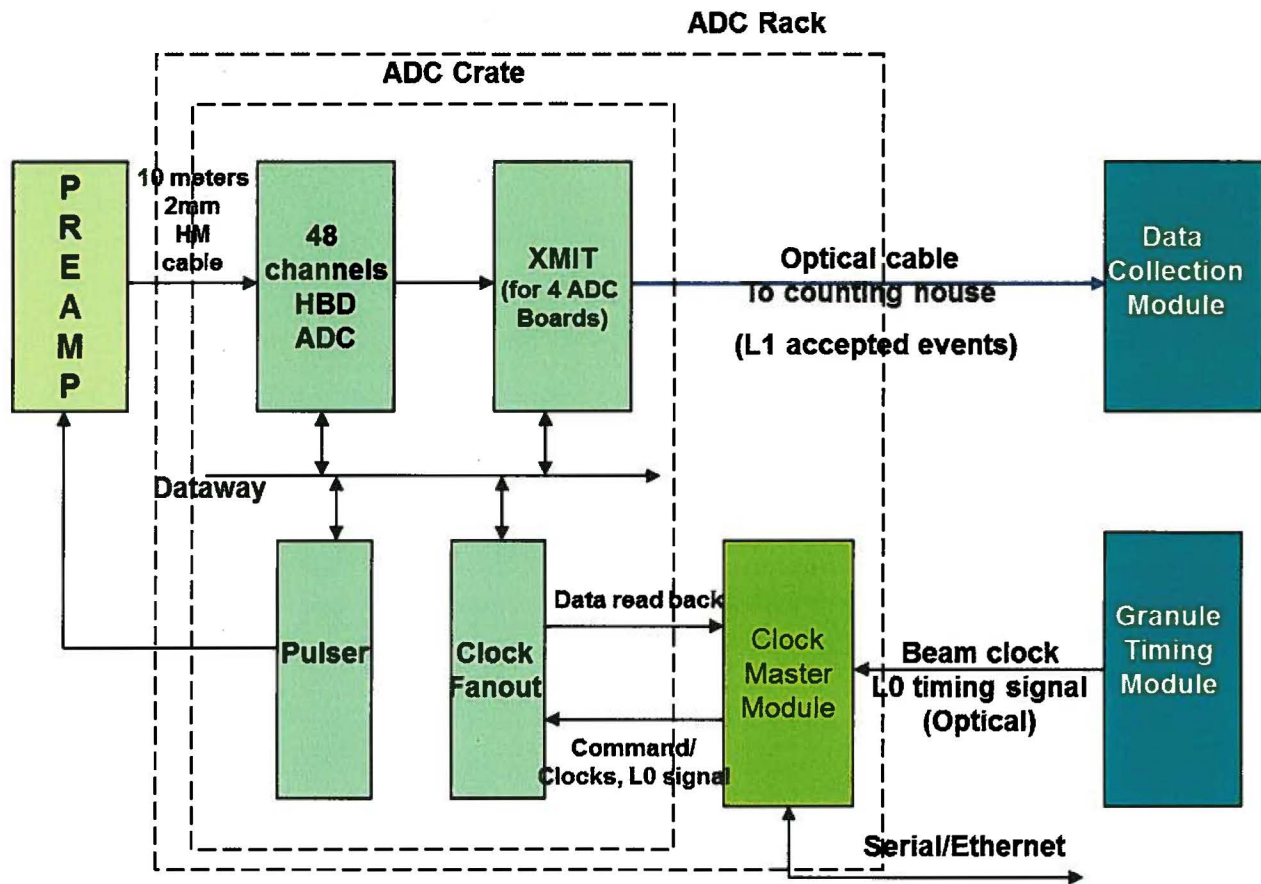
ADC Rack

ADC Crate

P
R
E
A
M
P

10 meters
2mm
HM
cable

48
channels
HBD
ADC

XMIT
(for 4 ADC
Boards)

Optical cable
to counting house

(L1 accepted events)

Data
Collection
Module

Dataway

Pulser

Clock
Fanout

Data read back

Command/
Clocks, L0 signal

Clock
Master
Module

Beam clock
L0 timing signal
(Optical)

Granule
Timing
Module

Serial/Ethernet